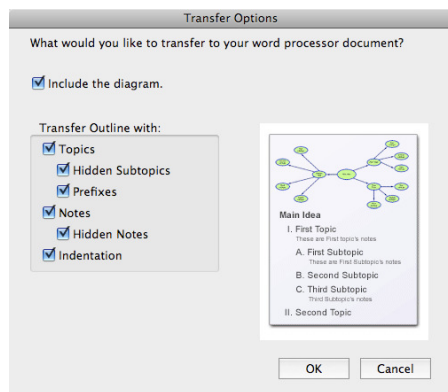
Transfer Options

What would you like to transfer to your word processor document?

Include the diagram.

Transfer Outline with:

Topics

Hidden Subtopics

Prefixes

Notes

Hidden Notes

Indentation

Main Idea

I. First Topic

These are First topic's notes

A. First Subtopic

These are First Subtopic's notes

B. Second Subtopic

C. Third Subtopic

Third Subtopic's notes

II. Second Topic

OK

Cancel